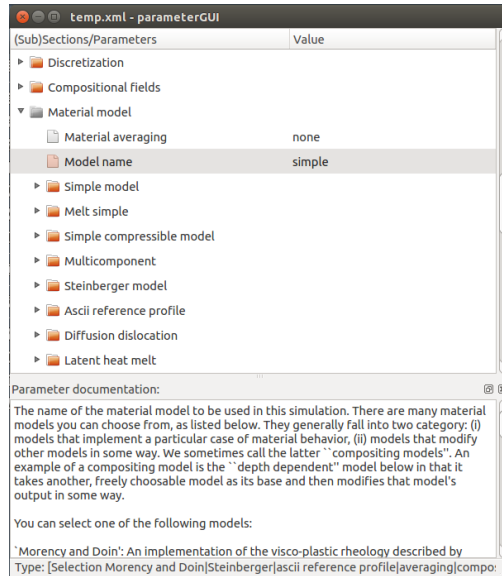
temp.xml - parameterGUI

| (Sub)Sections/Parameters | Value |
|---|---|
| Discretization | |
| Compositional fields | |
| Material model | |
| Material averaging | none |
| Model name | simple |
| Simple model | |
| Melt simple | |
| Simple compressible model | |
| Multicomponent | |
| Steinberger model | |
| Ascii reference profile | |
| Diffusion dislocation | |
| Latent heat melt | |

Parameter documentation:

The name of the material model to be used in this simulation. There are many material models you can choose from, as listed below. They generally fall into two category: (i) models that implement a particular case of material behavior, (ii) models that modify other models in some way. We sometimes call the latter ``compositing models''. An example of a compositing model is the ``depth dependent'' model below in that it takes another, freely choosable model as its base and then modifies that model's output in some way.

You can select one of the following models:

`Morency and Doin': An implementation of the visco-plastic rheology described by

Type: [Selection Morency and Doin|Steinberger|ascii reference profile|averaging|compo